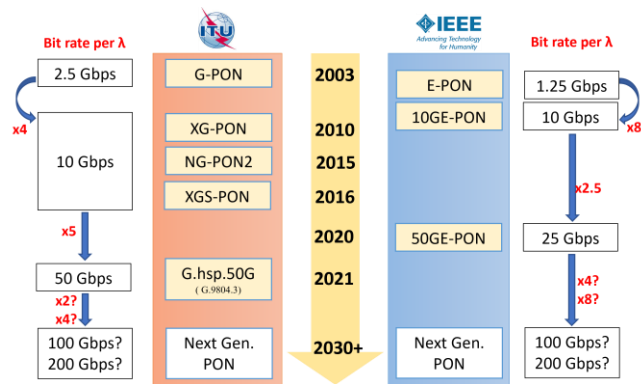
ITU

IEEE
Advancing Technology for Humanity

Bit rate per λ

2.5 Gbps

x4

10 Gbps

x5

50 Gbps

x2?
x4?

100 Gbps?
200 Gbps?

G-PON

XG-PON

NG-PON2

XGS-PON

G.hsp.50G
( G.9804.3)

Next Gen.
PON

2003

2010

2015

2016

2020

2021

2030+

E-PON

10GE-PON

50GE-PON

Next Gen.
PON

Bit rate per λ

1.25 Gbps

10 Gbps

x8

x2.5

25 Gbps

x4?
x8?

100 Gbps?
200 Gbps?